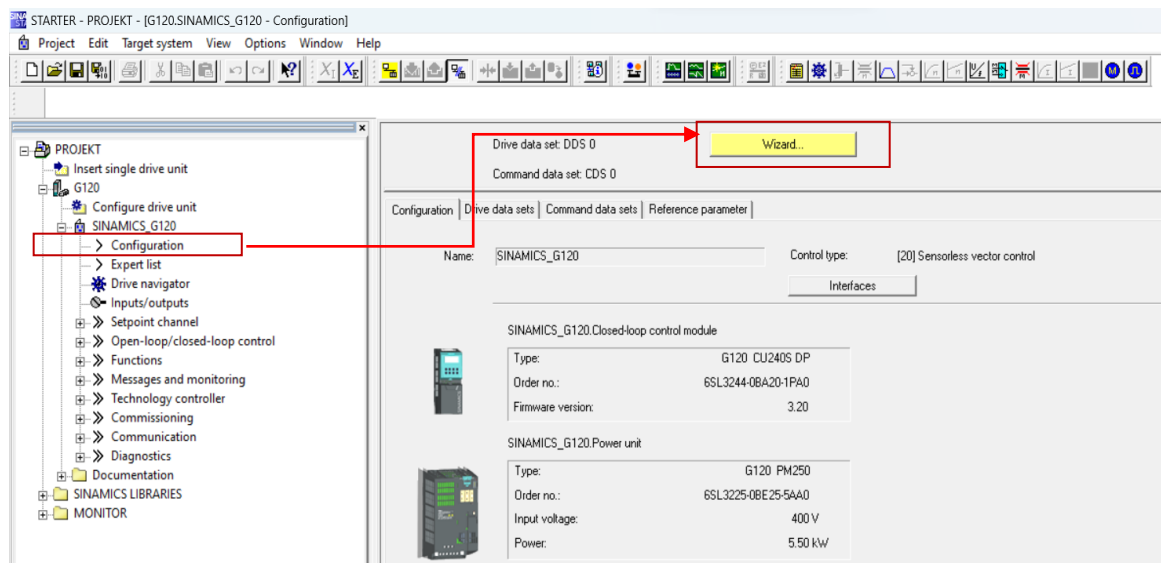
STARTER - PROJEKT - [G120.SINAMICS_G120 - Configuration]

Project Edit Target system View Options Window Help

PROJEKT
Insert single drive unit
G120
Configure drive unit
SINAMICS_G120
Configuration
Expert list
Drive navigator
Inputs/outputs
Setpoint channel
Open-loop/closed-loop control
Functions
Messages and monitoring
Technology controller
Commissioning
Communication
Diagnostics
Documentation
SINAMICS LIBRARIES
MONITOR

Drive data set: DDS 0
Wizard...
Command data set: CDS 0

Configuration | Drive data sets | Command data sets | Reference parameter

Name: SINAMICS_G120
Control type: [20] Sensorless vector control
Interfaces

SINAMICS_G120.Closed-loop control module

| Type: | G120 CU240S DP |
|---|---|
| Order no.: | 6SL3244-0BA20-1PA0 |
| Firmware version: | 3.20 |

SINAMICS_G120.Power unit

| Type: | G120 PM250 |
|---|---|
| Order no.: | 6SL3225-0BE25-5AA0 |
| Input voltage: | 400 V |
| Power: | 5.50 kW |